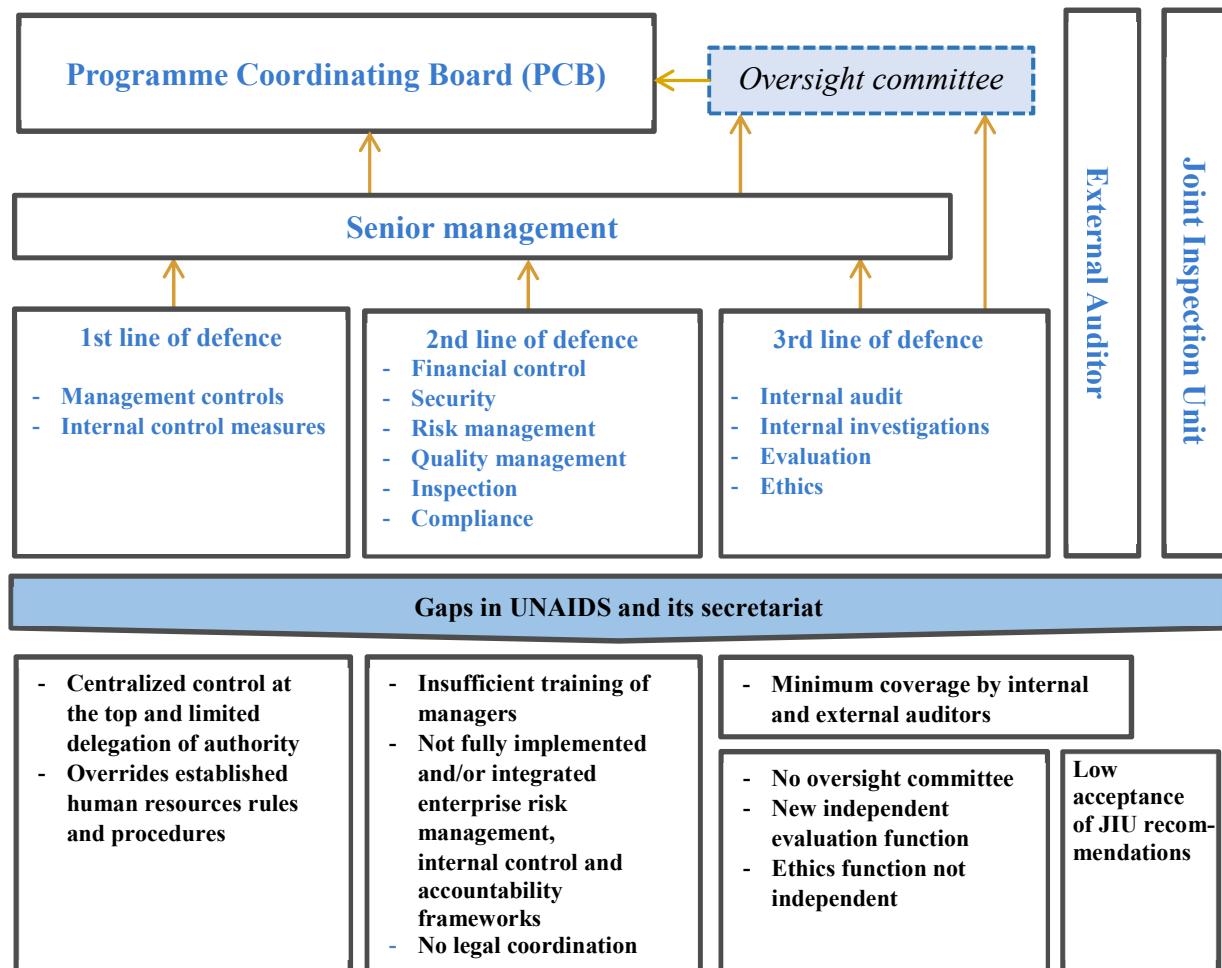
Programme Coordinating Board (PCB)

Oversight committee

External Auditor

Joint Inspection Unit

Senior management

1st line of defence
- Management controls
- Internal control measures

2nd line of defence
- Financial control
- Security
- Risk management
- Quality management
- Inspection
- Compliance

3rd line of defence
- Internal audit
- Internal investigations
- Evaluation
- Ethics

Gaps in UNAIDS and its secretariat

- Centralized control at the top and limited delegation of authority
- Overrides established human resources rules and procedures

- Insufficient training of managers
- Not fully implemented and/or integrated enterprise risk management, internal control and accountability frameworks
- No legal coordination

- Minimum coverage by internal and external auditors

- No oversight committee
- New independent evaluation function
- Ethics function not independent

Low acceptance of JIU recommendations